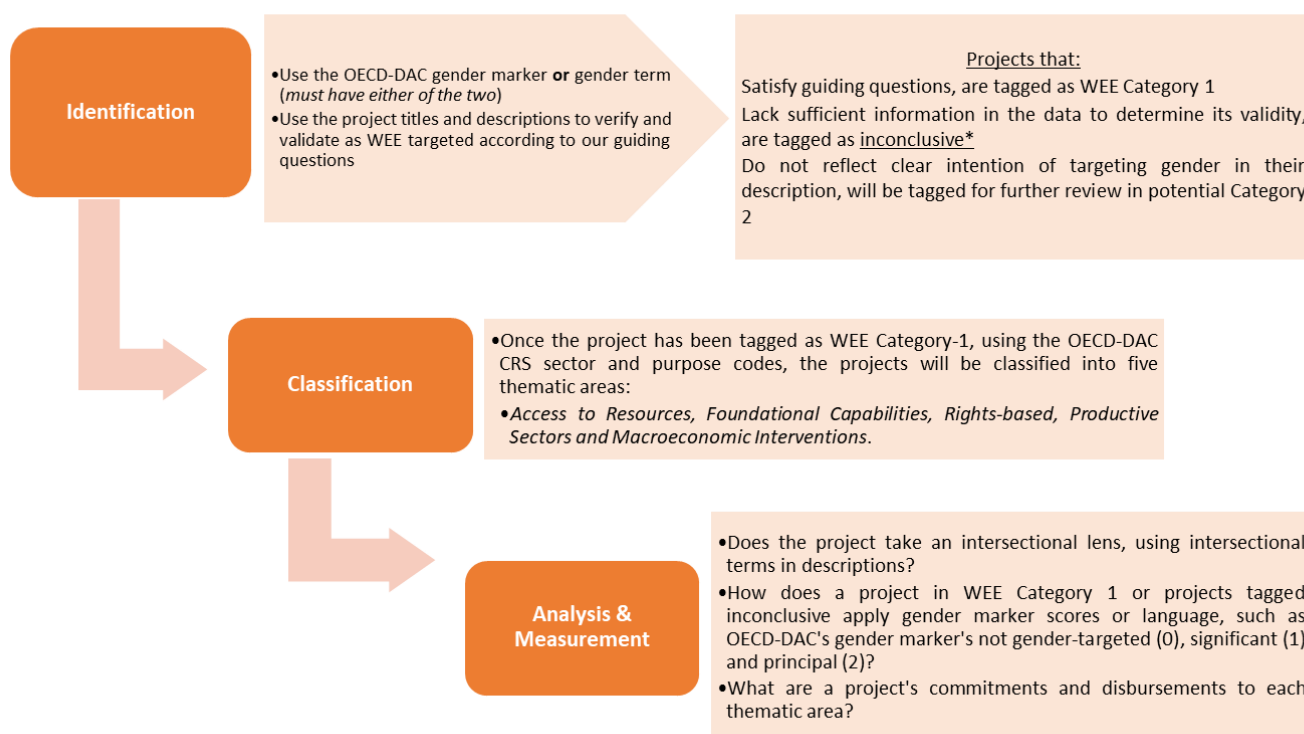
Identification

•Use the OECD-DAC gender marker **or** gender term (*must have either of the two*)
•Use the project titles and descriptions to verify and validate as WEE targeted according to our guiding questions

Projects that:
Satisfy guiding questions, are tagged as WEE Category 1
Lack sufficient information in the data to determine its validity, are tagged as inconclusive*
Do not reflect clear intention of targeting gender in their description, will be tagged for further review in potential Category 2

Classification

•Once the project has been tagged as WEE Category-1, using the OECD-DAC CRS sector and purpose codes, the projects will be classified into five thematic areas:
•*Access to Resources, Foundational Capabilities, Rights-based, Productive Sectors and Macroeconomic Interventions*.

Analysis & Measurement

•Does the project take an intersectional lens, using intersectional terms in descriptions?
•How does a project in WEE Category 1 or projects tagged inconclusive apply gender marker scores or language, such as OECD-DAC's gender marker's not gender-targeted (0), significant (1) and principal (2)?
•What are a project's commitments and disbursements to each thematic area?